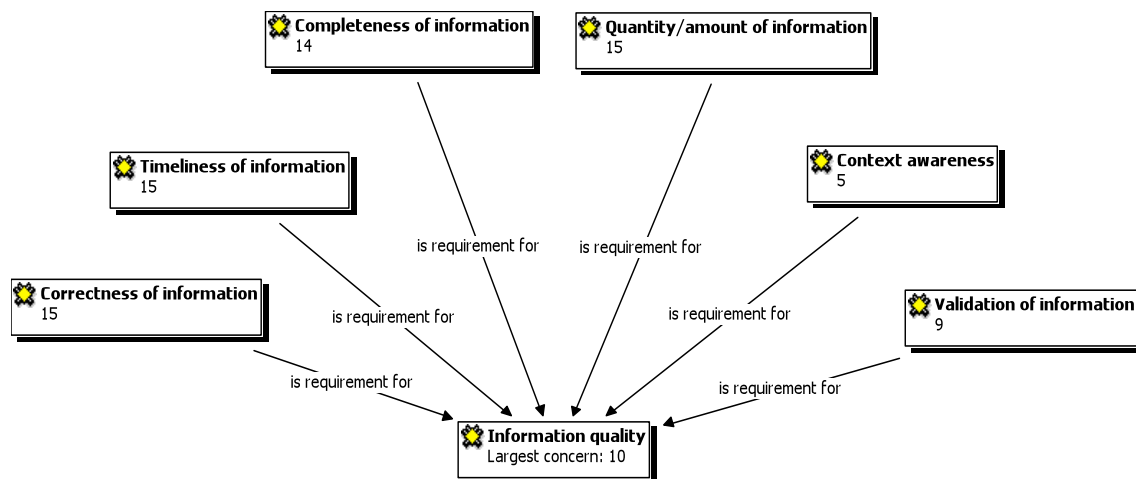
Completeness of information
14

Quantity/amount of information
15

Timeliness of information
15

Context awareness
5

Correctness of information
15

Validation of information
9

is requirement for

is requirement for

is requirement for

is requirement for

is requirement for

is requirement for

Information quality
Largest concern: 10